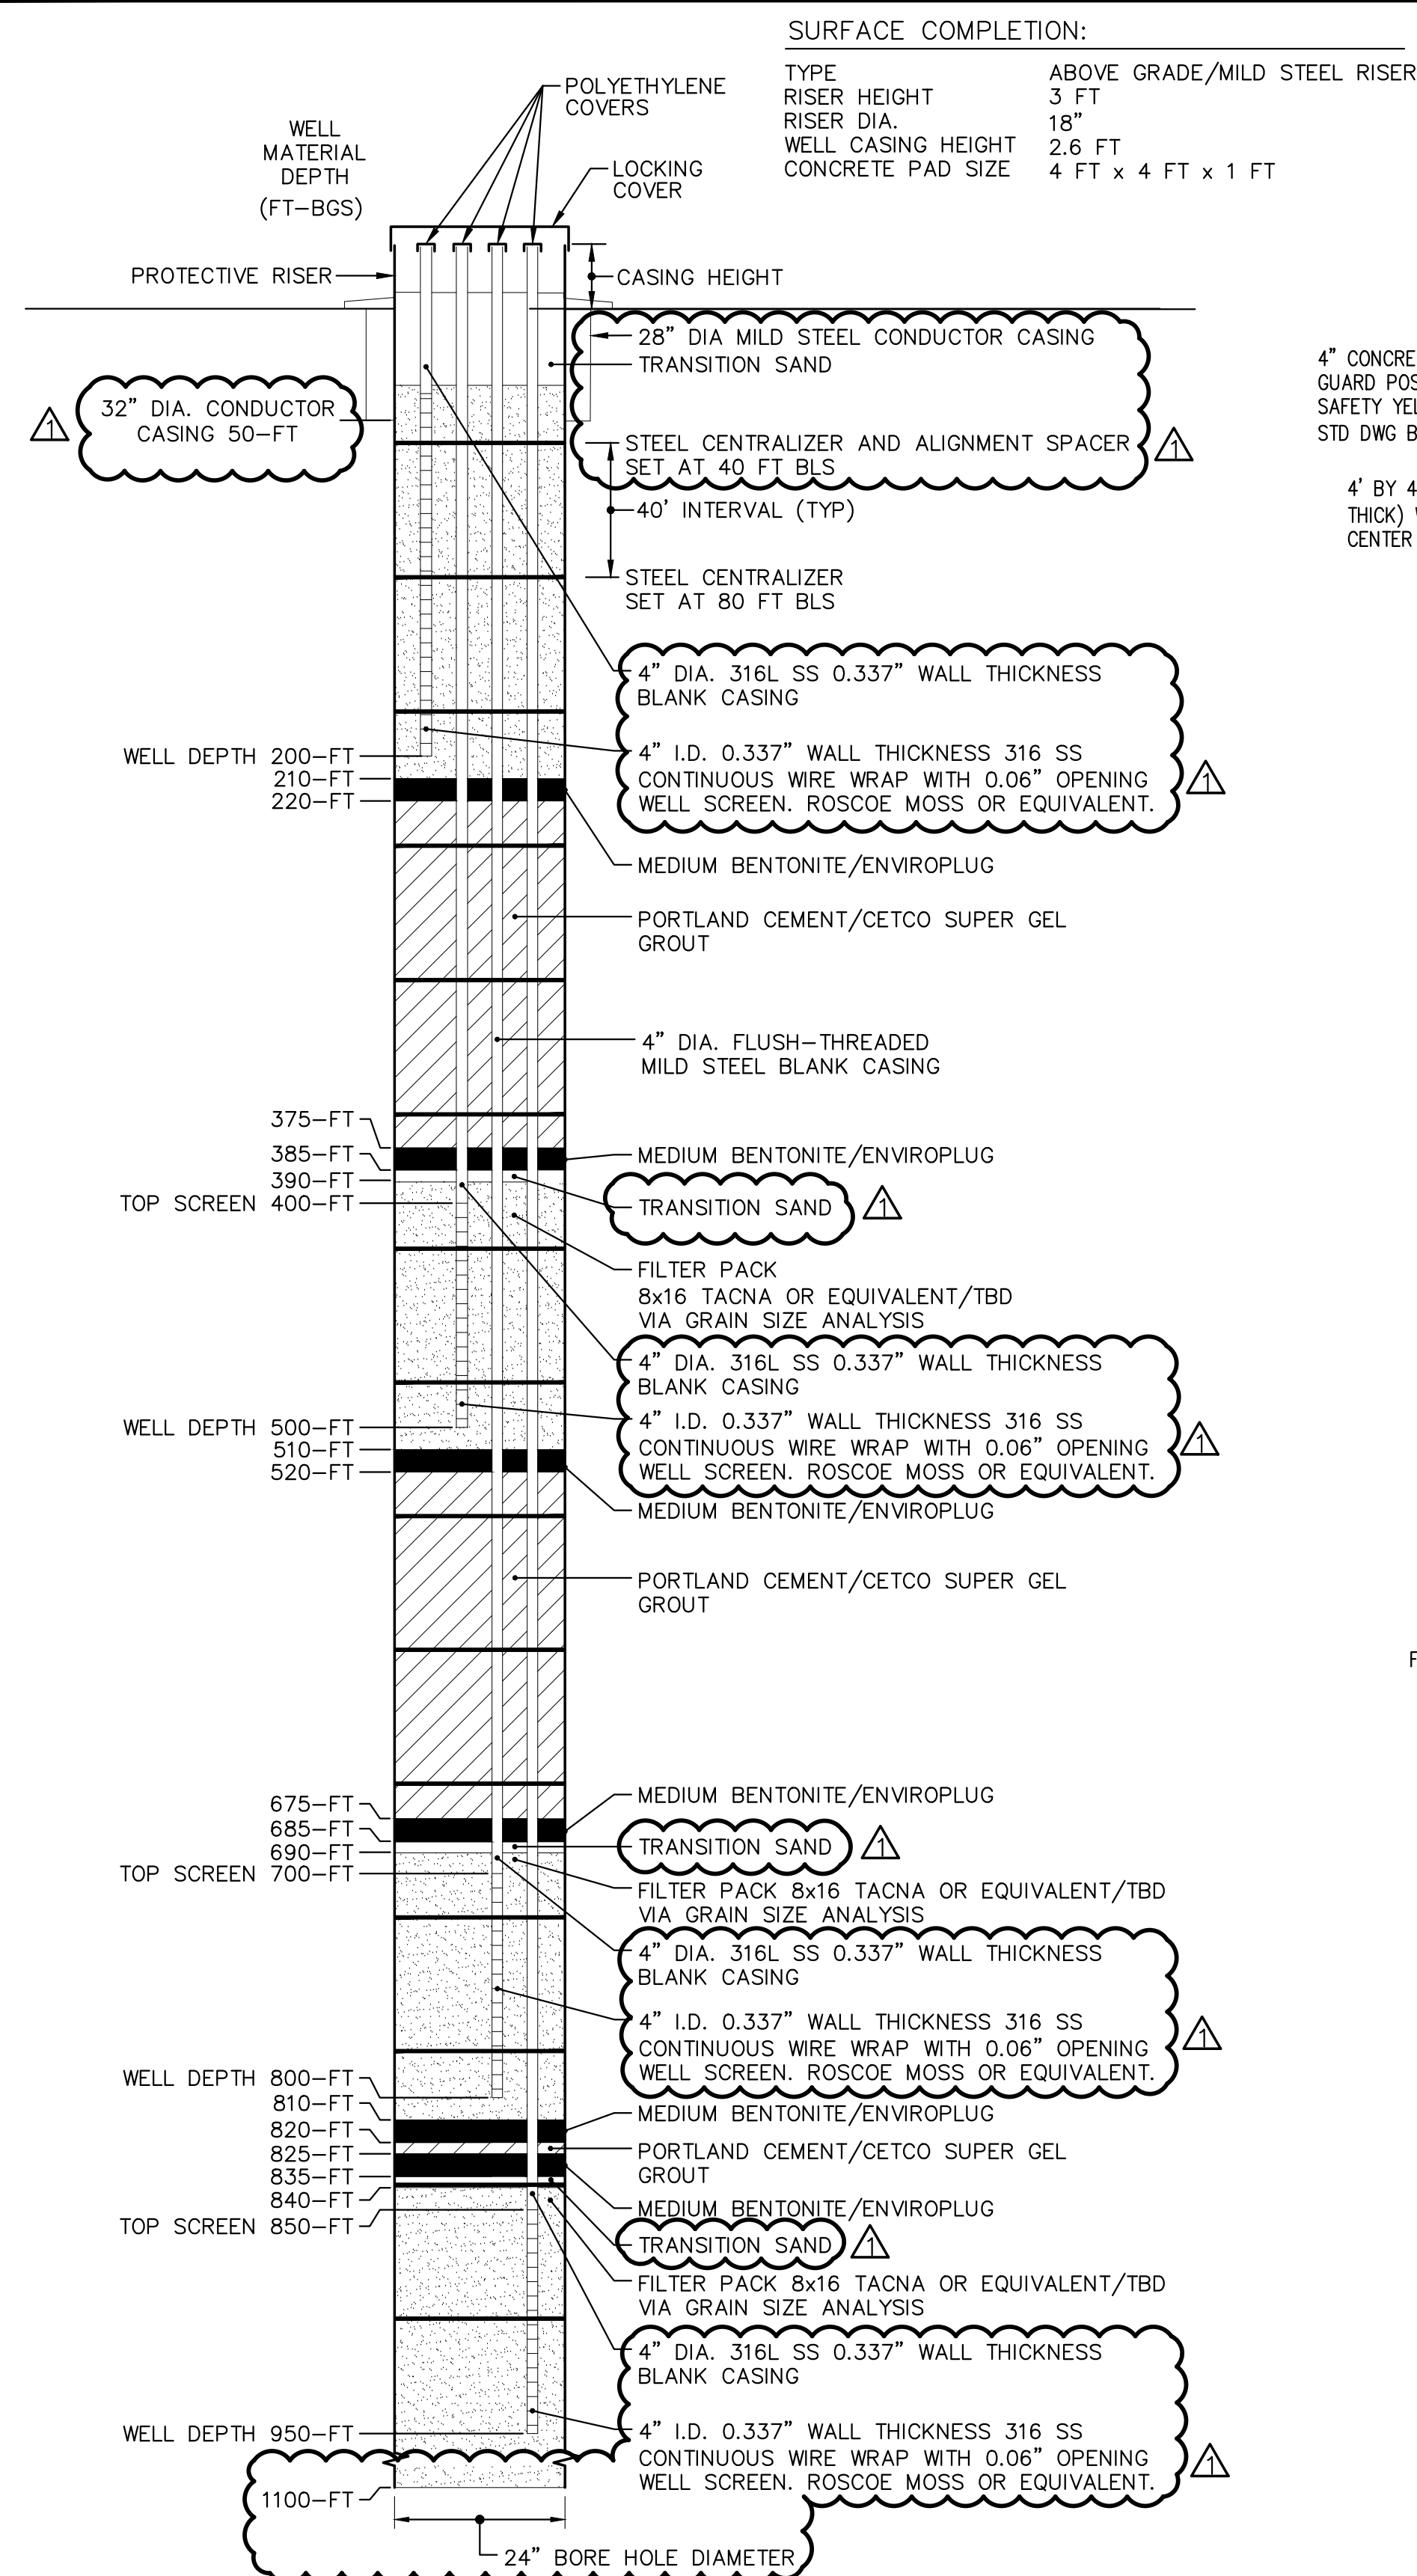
SURFACE COMPLETION:

| TYPE | ABOVE GRADE/MILD STEEL RISER |
|---|---|
| RISER HEIGHT | 3 FT |
| RISER DIA. | 18" |
| WELL CASING HEIGHT | 2.6 FT |
| CONCRETE PAD SIZE | 4 FT x 4 FT x 1 FT |

WELL MATERIAL DEPTH (FT-BGS)

POLYETHYLENE COVERS

LOCKING COVER

PROTECTIVE RISER

CASING HEIGHT

28" DIA MILD STEEL CONDUCTOR CASING
TRANSITION SAND

32" DIA. CONDUCTOR CASING 50-FT

1

STEEL CENTRALIZER AND ALIGNMENT SPACER SET AT 40 FT BLS

1

40' INTERVAL (TYP)

STEEL CENTRALIZER SET AT 80 FT BLS

4" CONCRE
GUARD POS
SAFETY YEL
STD DWG B

4' BY 4
THICK) V
CENTER

4" DIA. 316L SS 0.337" WALL THICKNESS BLANK CASING

WELL DEPTH 200-FT
210-FT
220-FT

4" I.D. 0.337" WALL THICKNESS 316 SS CONTINUOUS WIRE WRAP WITH 0.06" OPENING WELL SCREEN. ROSCOE MOSS OR EQUIVALENT.

1

MEDIUM BENTONITE/ENVIROPLUG

PORTLAND CEMENT/CETCO SUPER GEL GROUT

4" DIA. FLUSH-THREADED MILD STEEL BLANK CASING

375-FT
385-FT
390-FT
TOP SCREEN 400-FT

MEDIUM BENTONITE/ENVIROPLUG

TRANSITION SAND

1

FILTER PACK
8x16 TACNA OR EQUIVALENT/TBD VIA GRAIN SIZE ANALYSIS

4" DIA. 316L SS 0.337" WALL THICKNESS BLANK CASING

WELL DEPTH 500-FT
510-FT
520-FT

4" I.D. 0.337" WALL THICKNESS 316 SS CONTINUOUS WIRE WRAP WITH 0.06" OPENING WELL SCREEN. ROSCOE MOSS OR EQUIVALENT.

1

MEDIUM BENTONITE/ENVIROPLUG

PORTLAND CEMENT/CETCO SUPER GEL GROUT

F

675-FT
685-FT
690-FT
TOP SCREEN 700-FT

MEDIUM BENTONITE/ENVIROPLUG

TRANSITION SAND

1

FILTER PACK 8x16 TACNA OR EQUIVALENT/TBD VIA GRAIN SIZE ANALYSIS

4" DIA. 316L SS 0.337" WALL THICKNESS BLANK CASING

4" I.D. 0.337" WALL THICKNESS 316 SS CONTINUOUS WIRE WRAP WITH 0.06" OPENING WELL SCREEN. ROSCOE MOSS OR EQUIVALENT.

1

WELL DEPTH 800-FT
810-FT
820-FT
825-FT
835-FT
840-FT
TOP SCREEN 850-FT

MEDIUM BENTONITE/ENVIROPLUG

PORTLAND CEMENT/CETCO SUPER GEL GROUT

MEDIUM BENTONITE/ENVIROPLUG

TRANSITION SAND

1

FILTER PACK 8x16 TACNA OR EQUIVALENT/TBD VIA GRAIN SIZE ANALYSIS

4" DIA. 316L SS 0.337" WALL THICKNESS BLANK CASING

WELL DEPTH 950-FT

4" I.D. 0.337" WALL THICKNESS 316 SS CONTINUOUS WIRE WRAP WITH 0.06" OPENING WELL SCREEN. ROSCOE MOSS OR EQUIVALENT.

1

1100-FT

24" BORE HOLE DIAMETER